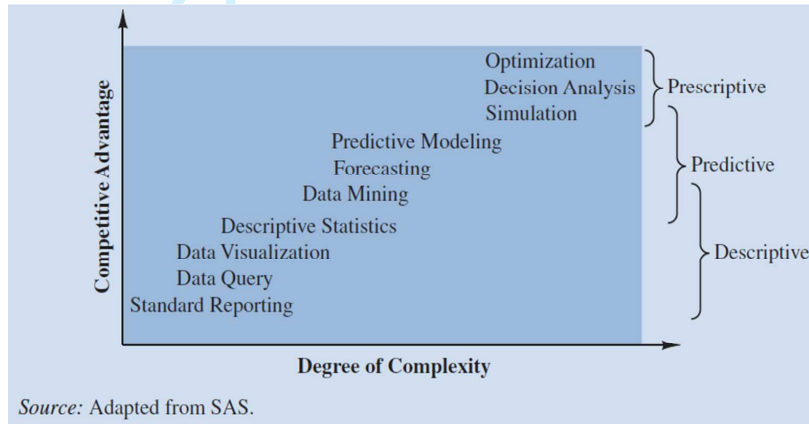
Competitive Advantage

Optimization
Decision Analysis
Simulation

Prescriptive

Predictive Modeling
Forecasting
Data Mining

Predictive

Descriptive Statistics
Data Visualization
Data Query
Standard Reporting

Descriptive

Degree of Complexity

Source: Adapted from SAS.